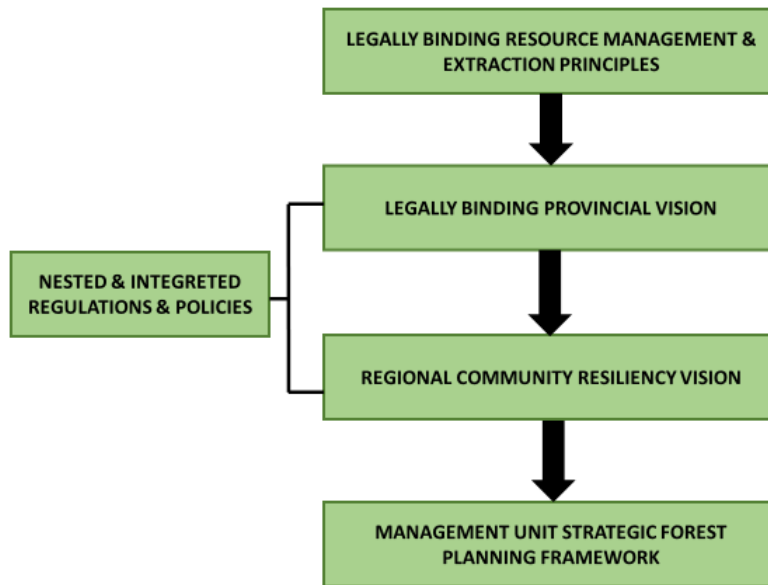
LEGALLY BINDING RESOURCE MANAGEMENT & EXTRACTION PRINCIPLES

LEGALLY BINDING PROVINCIAL VISION

NESTED & INTEGRETED REGULATIONS & POLICIES

REGIONAL COMMUNITY RESILIENCY VISION

MANAGEMENT UNIT STRATEGIC FOREST PLANNING FRAMEWORK